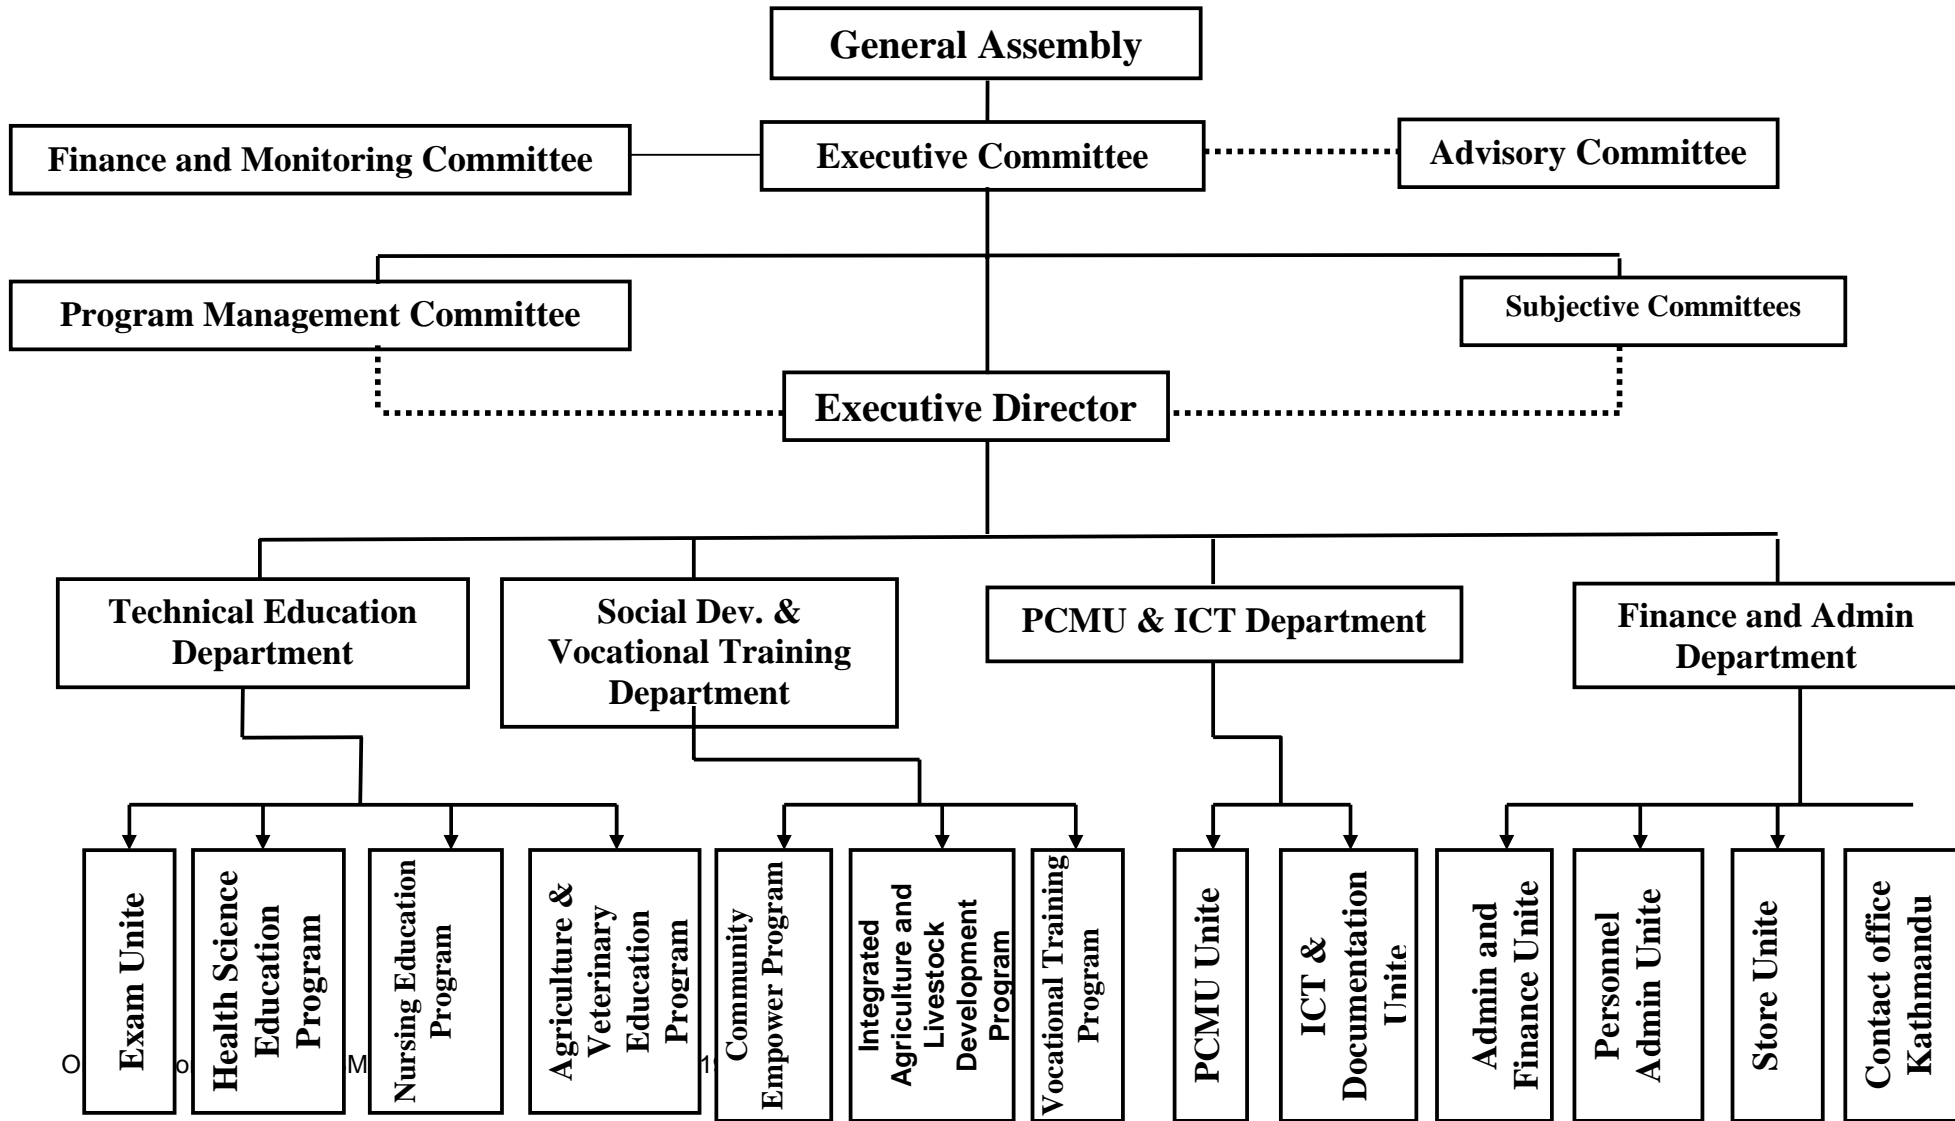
General Assembly

Finance and Monitoring Committee

Executive Committee

Advisory Committee

Program Management Committee

Subjective Committees

Executive Director

Technical Education Department

Social Dev. & Vocational Training Department

PCMU & ICT Department

Finance and Admin Department

Exam Unite

Health Science Education Program

Nursing Education Program

Agriculture & Veterinary Education Program

Community Empower Program

Integrated Agriculture and Livestock Development Program

Vocational Training Program

PCMU Unite

ICT & Documentation Unite

Admin and Finance Unite

Personnel Admin Unite

Store Unite

Contact office Kathmandu

O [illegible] o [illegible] M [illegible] 1